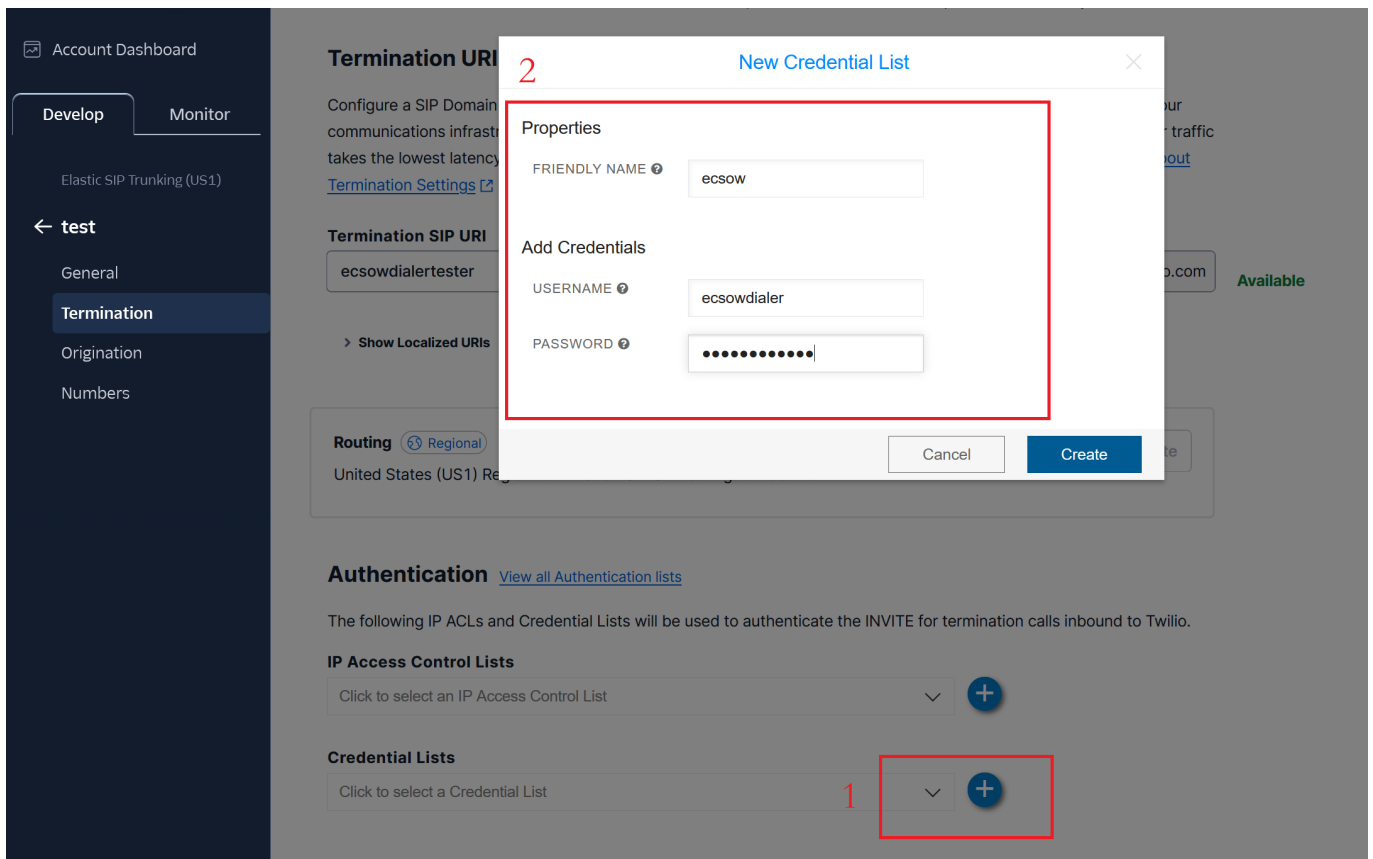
Account Dashboard

Develop

Monitor

Elastic SIP Trunking (US1)

← test

General

Termination

Origination

Numbers

Termination URI

Configure a SIP Domain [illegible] our communications infrastr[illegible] traffic takes the lowest latency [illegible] bout Termination Settings

Termination SIP URI

ecsowdialertester

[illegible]o.com

Available

> Show Localized URIs

Routing Regional

United States (US1) Re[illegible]

New Credential List

2

Properties

FRIENDLY NAME

ecsow

Add Credentials

USERNAME

ecsowdialer

PASSWORD

●●●●●●●●●●●●

Cancel

Create

Authentication View all Authentication lists

The following IP ACLs and Credential Lists will be used to authenticate the INVITE for termination calls inbound to Twilio.

IP Access Control Lists

Click to select an IP Access Control List

Credential Lists

Click to select a Credential List

1